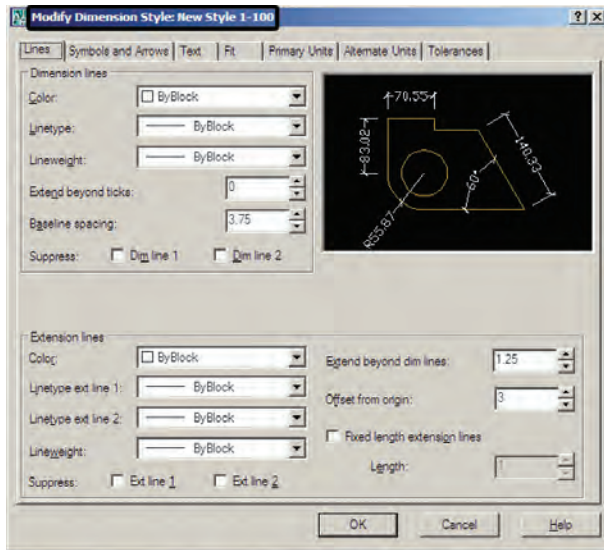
Modify Dimension Style: New Style 1-100

?|X

Lines | Symbols and Arrows | Text | Fit | Primary Units | Alternate Units | Tolerances

Dimension lines

Color: ByBlock

Linetype: ByBlock

Lineweight: ByBlock

Extend beyond ticks: 0

Baseline spacing: 3.75

Suppress: Dim line 1 Dim line 2

70.55

83.02

140.33

60°

R55.87

Extension lines

Color: ByBlock

Linetype ext line 1: ByBlock

Linetype ext line 2: ByBlock

Lineweight: ByBlock

Suppress: Ext line 1 Ext line 2

Extend beyond dim lines: 1.25

Offset from origin: 3

Fixed length extension lines

Length: 1

OK Cancel Help